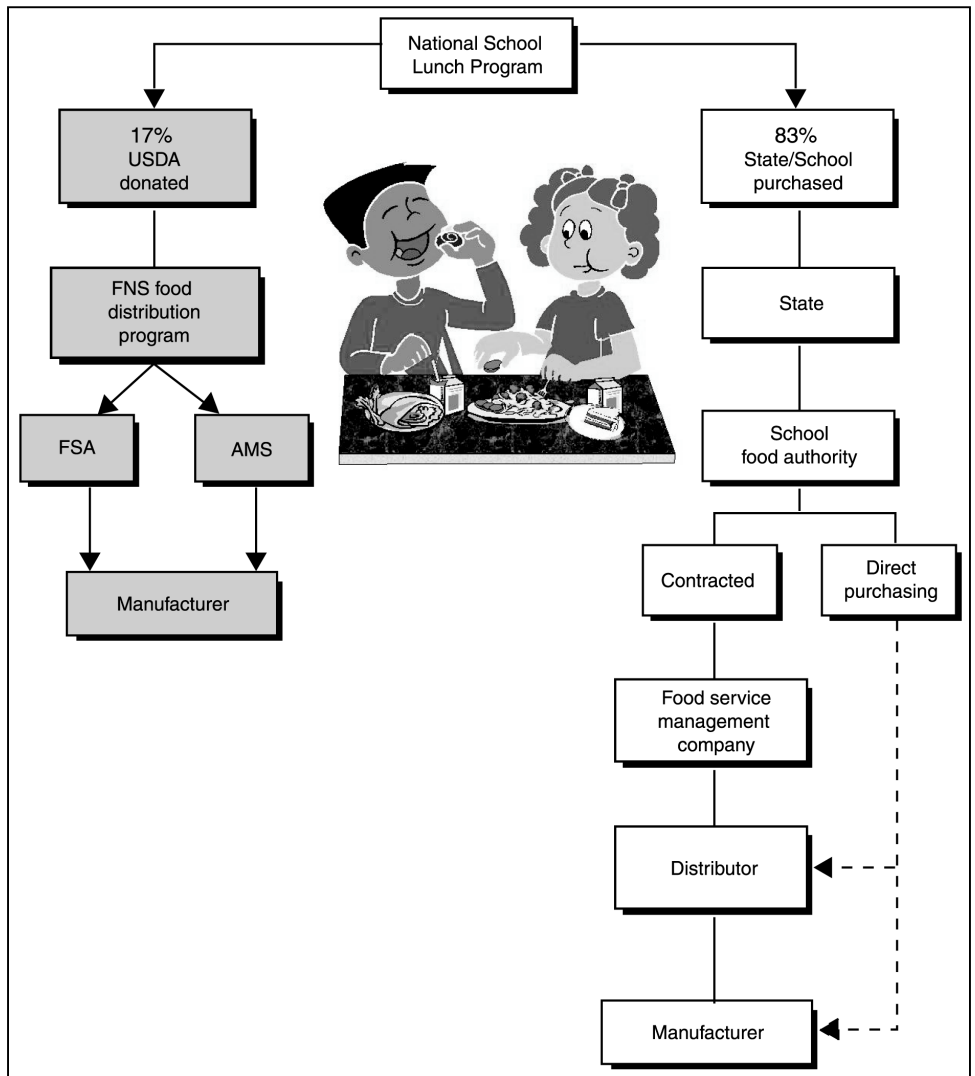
National School Lunch Program

17%
USDA
donated

FNS food distribution program

FSA

AMS

Manufacturer

83%
State/School
purchased

State

School food authority

Contracted

Direct purchasing

Food service management company

Distributor

Manufacturer